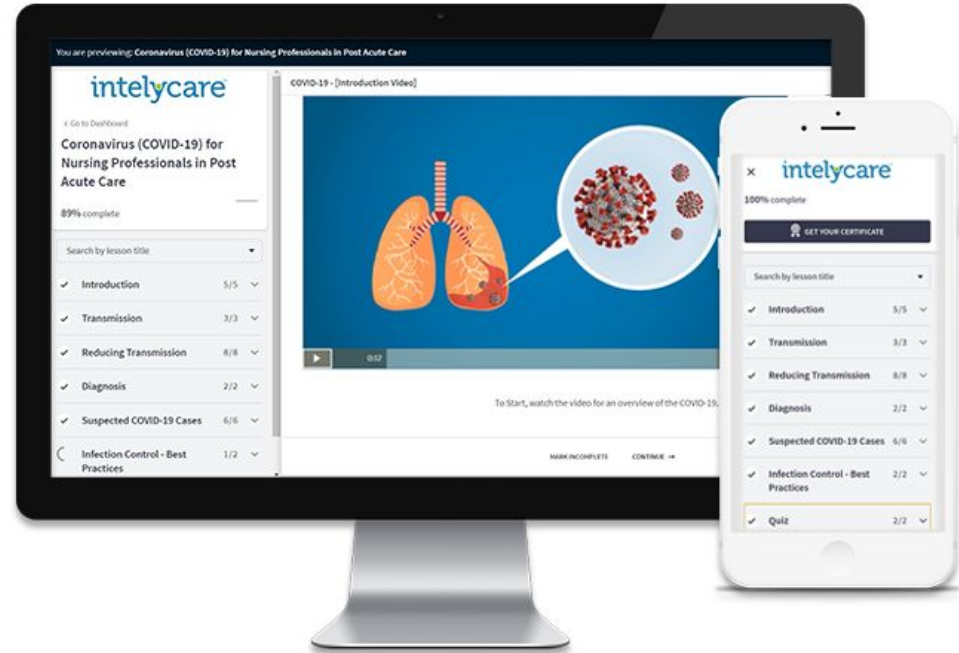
You are previewing: Coronavirus (COVID-19) for Nursing Professionals in Post Acute Care

intelycare

< Go to Dashboard

Coronavirus (COVID-19) for Nursing Professionals in Post Acute Care

89% complete

Search by lesson title

✓ Introduction 5/5

✓ Transmission 3/3

✓ Reducing Transmission 8/8

✓ Diagnosis 2/2

✓ Suspected COVID-19 Cases 6/6

Infection Control - Best Practices 1/2

COVID-19 - [Introduction Video]

0:12

To Start, watch the video for an overview of the COVID-19

MARK INCOMPLETE

CONTINUE →

×

intelycare

100% complete

GET YOUR CERTIFICATE

Search by lesson title

✓ Introduction 5/5

✓ Transmission 3/3

✓ Reducing Transmission 8/8

✓ Diagnosis 2/2

✓ Suspected COVID-19 Cases 6/6

✓ Infection Control - Best Practices 2/2

✓ Quiz 2/2